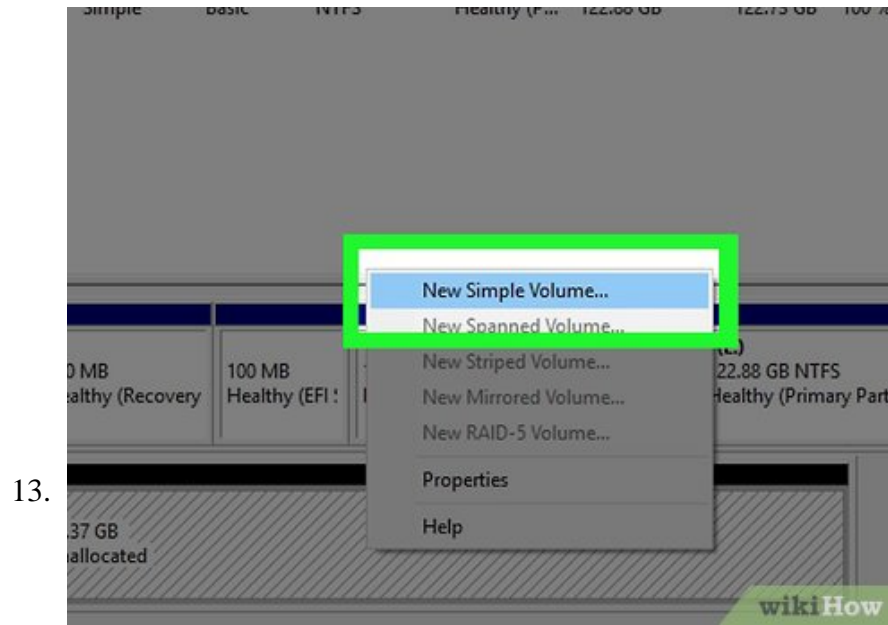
Simple Basic NTFS Healthy (P... 122.88 GB 122.73 GB 100 %

New Simple Volume...
New Spanned Volume...
New Striped Volume...
New Mirrored Volume...
New RAID-5 Volume...
Properties
Help

0 MB
ealthy (Recovery

100 MB
Healthy (EFI S

(E:)
22.88 GB NTFS
Healthy (Primary Part

13.

.37 GB
allocated

wikiHow